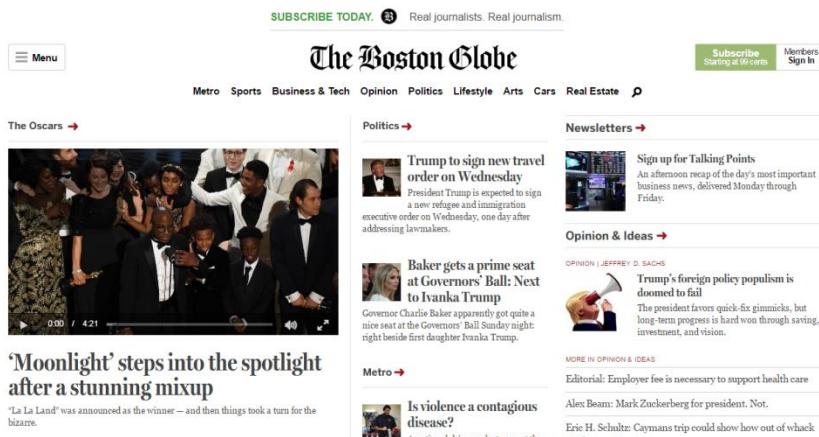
SUBSCRIBE TODAY. Real journalists. Real journalism.

Menu

The Boston Globe

Subscribe
Starting at 99 cents

Members
Sign In

Metro Sports Business & Tech Opinion Politics Lifestyle Arts Cars Real Estate

The Oscars →

0:00 / 4:21

'Moonlight' steps into the spotlight after a stunning mixup

"La La Land" was announced as the winner — and then things took a turn for the bizarre.

Politics →

Trump to sign new travel order on Wednesday

President Trump is expected to sign a new refugee and immigration executive order on Wednesday, one day after addressing lawmakers.

Baker gets a prime seat at Governors' Ball: Next to Ivanka Trump

Governor Charlie Baker apparently got quite a nice seat at the Governors' Ball Sunday night: right beside first daughter Ivanka Trump.

Metro →

Is violence a contagious disease?

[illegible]

Newsletters →

Sign up for Talking Points

An afternoon recap of the day's most important business news, delivered Monday through Friday.

Opinion & Ideas →

OPINION | JEFFREY D. SACHS

Trump's foreign policy populism is doomed to fail

The president favors quick-fix gimmicks, but long-term progress is hard won through saving, investment, and vision.

MORE IN OPINION & IDEAS

Editorial: Employer fee is necessary to support health care

Alex Beam: Mark Zuckerberg for president. Not.

Eric H. Schultz: Caymans trip could show how out of whack